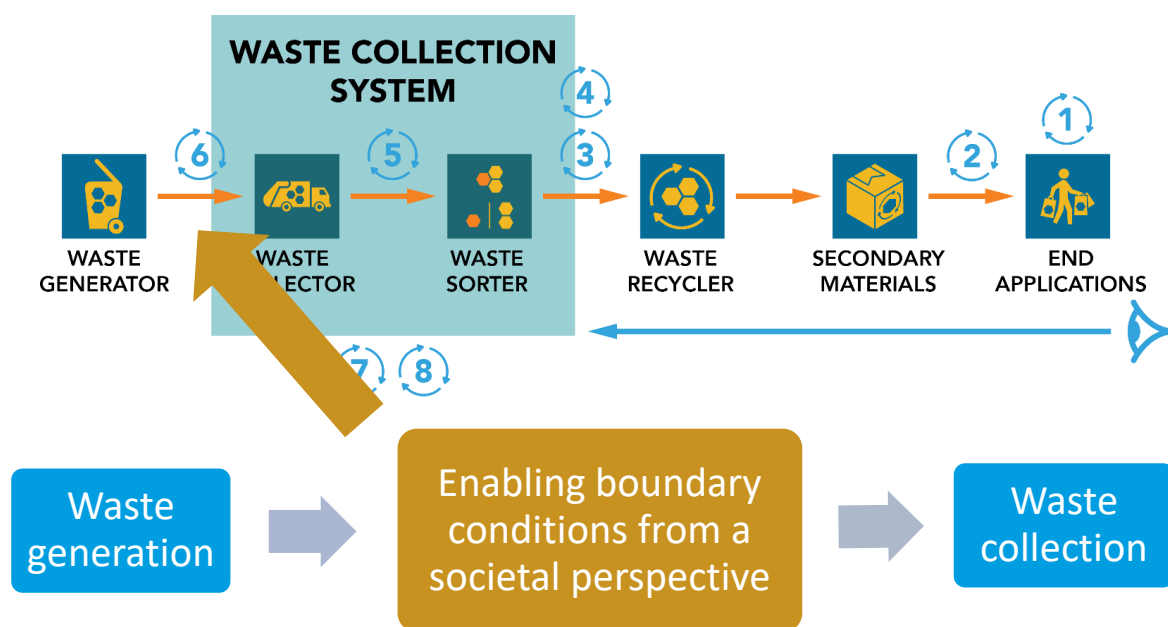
WASTE COLLECTION SYSTEM

4

6

5

3

2

1

WASTE GENERATOR

WASTE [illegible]LECTOR

WASTE SORTER

WASTE RECYCLER

SECONDARY MATERIALS

END APPLICATIONS

7

8

Waste generation

Enabling boundary conditions from a societal perspective

Waste collection